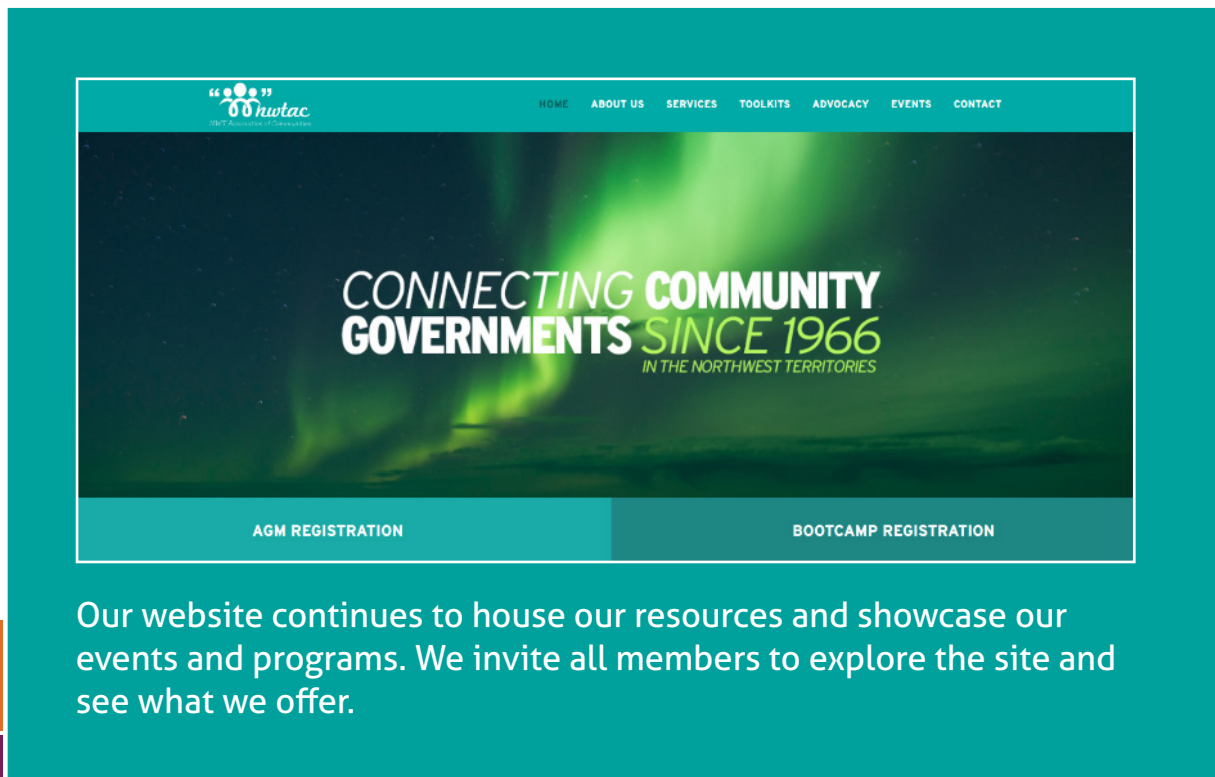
nwtac

NWT Association of Communities

HOME ABOUT US SERVICES TOOLKITS ADVOCACY EVENTS CONTACT

CONNECTING COMMUNITY GOVERNMENTS SINCE 1966
IN THE NORTHWEST TERRITORIES

AGM REGISTRATION

BOOTCAMP REGISTRATION

Our website continues to house our resources and showcase our events and programs. We invite all members to explore the site and see what we offer.